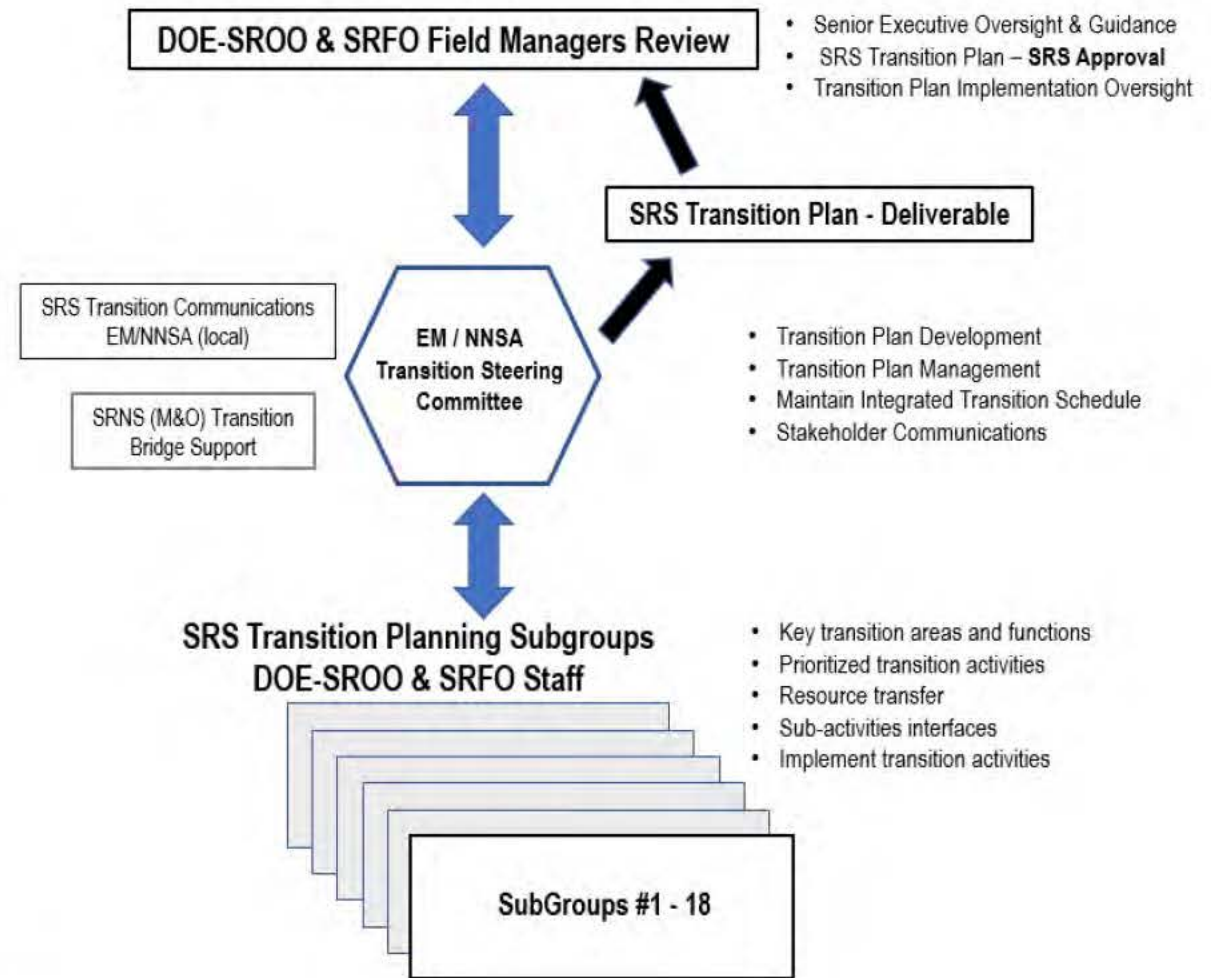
DOE-SROO & SRFO Field Managers Review

• Senior Executive Oversight & Guidance
• SRS Transition Plan – **SRS Approval**
• Transition Plan Implementation Oversight

SRS Transition Plan - Deliverable

SRS Transition Communications EM/NNSA (local)

SRNS (M&O) Transition Bridge Support

EM / NNSA Transition Steering Committee

• Transition Plan Development
• Transition Plan Management
• Maintain Integrated Transition Schedule
• Stakeholder Communications

SRS Transition Planning Subgroups
DOE-SROO & SRFO Staff

• Key transition areas and functions
• Prioritized transition activities
• Resource transfer
• Sub-activities interfaces
• Implement transition activities

SubGroups #1 - 18